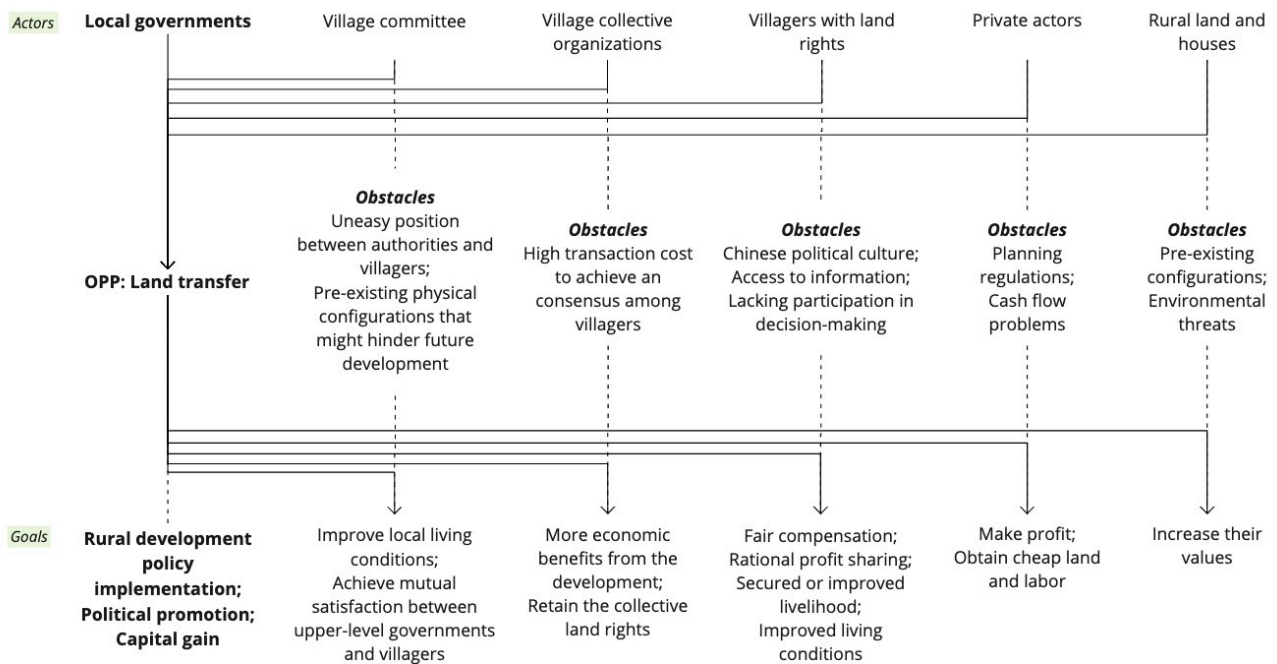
Actors

Local governments

Village committee

Village collective organizations

Villagers with land rights

Private actors

Rural land and houses

Obstacles
Uneasy position between authorities and villagers;
Pre-existing physical configurations that might hinder future development

Obstacles
High transaction cost to achieve an consensus among villagers

Obstacles
Chinese political culture;
Access to information;
Lacking participation in decision-making

Obstacles
Planning regulations;
Cash flow problems

Obstacles
Pre-existing configurations;
Environmental threats

OPP: Land transfer

Goals

Rural development policy implementation;
Political promotion;
Capital gain

Improve local living conditions;
Achieve mutual satisfaction between upper-level governments and villagers

More economic benefits from the development;
Retain the collective land rights

Fair compensation;
Rational profit sharing;
Secured or improved livelihood;
Improved living conditions

Make profit;
Obtain cheap land and labor

Increase their values